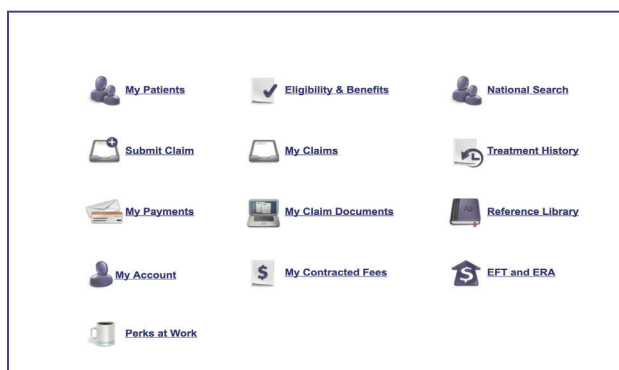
My Patients

Eligibility & Benefits

National Search

Submit Claim

My Claims

Treatment History

My Payments

My Claim Documents

Reference Library

My Account

$

My Contracted Fees

EFT and ERA

Perks at Work